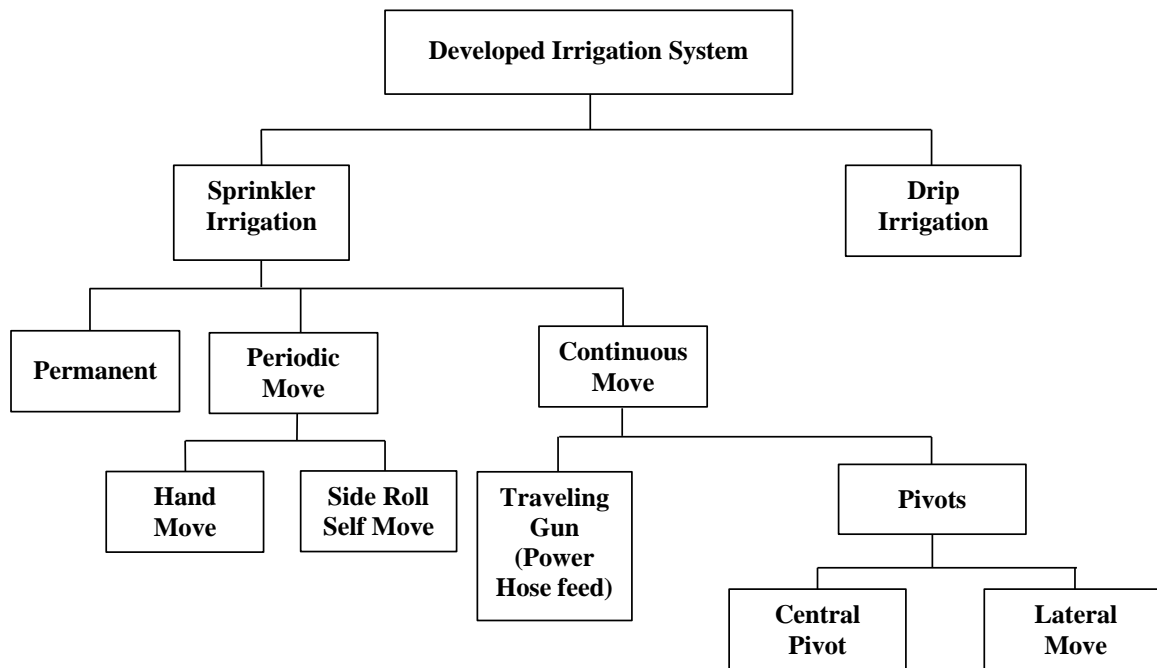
Developed Irrigation System

Sprinkler Irrigation

Drip Irrigation

Permanent

Periodic Move

Continuous Move

Hand Move

Side Roll Self Move

Traveling Gun (Power Hose feed)

Pivots

Central Pivot

Lateral Move